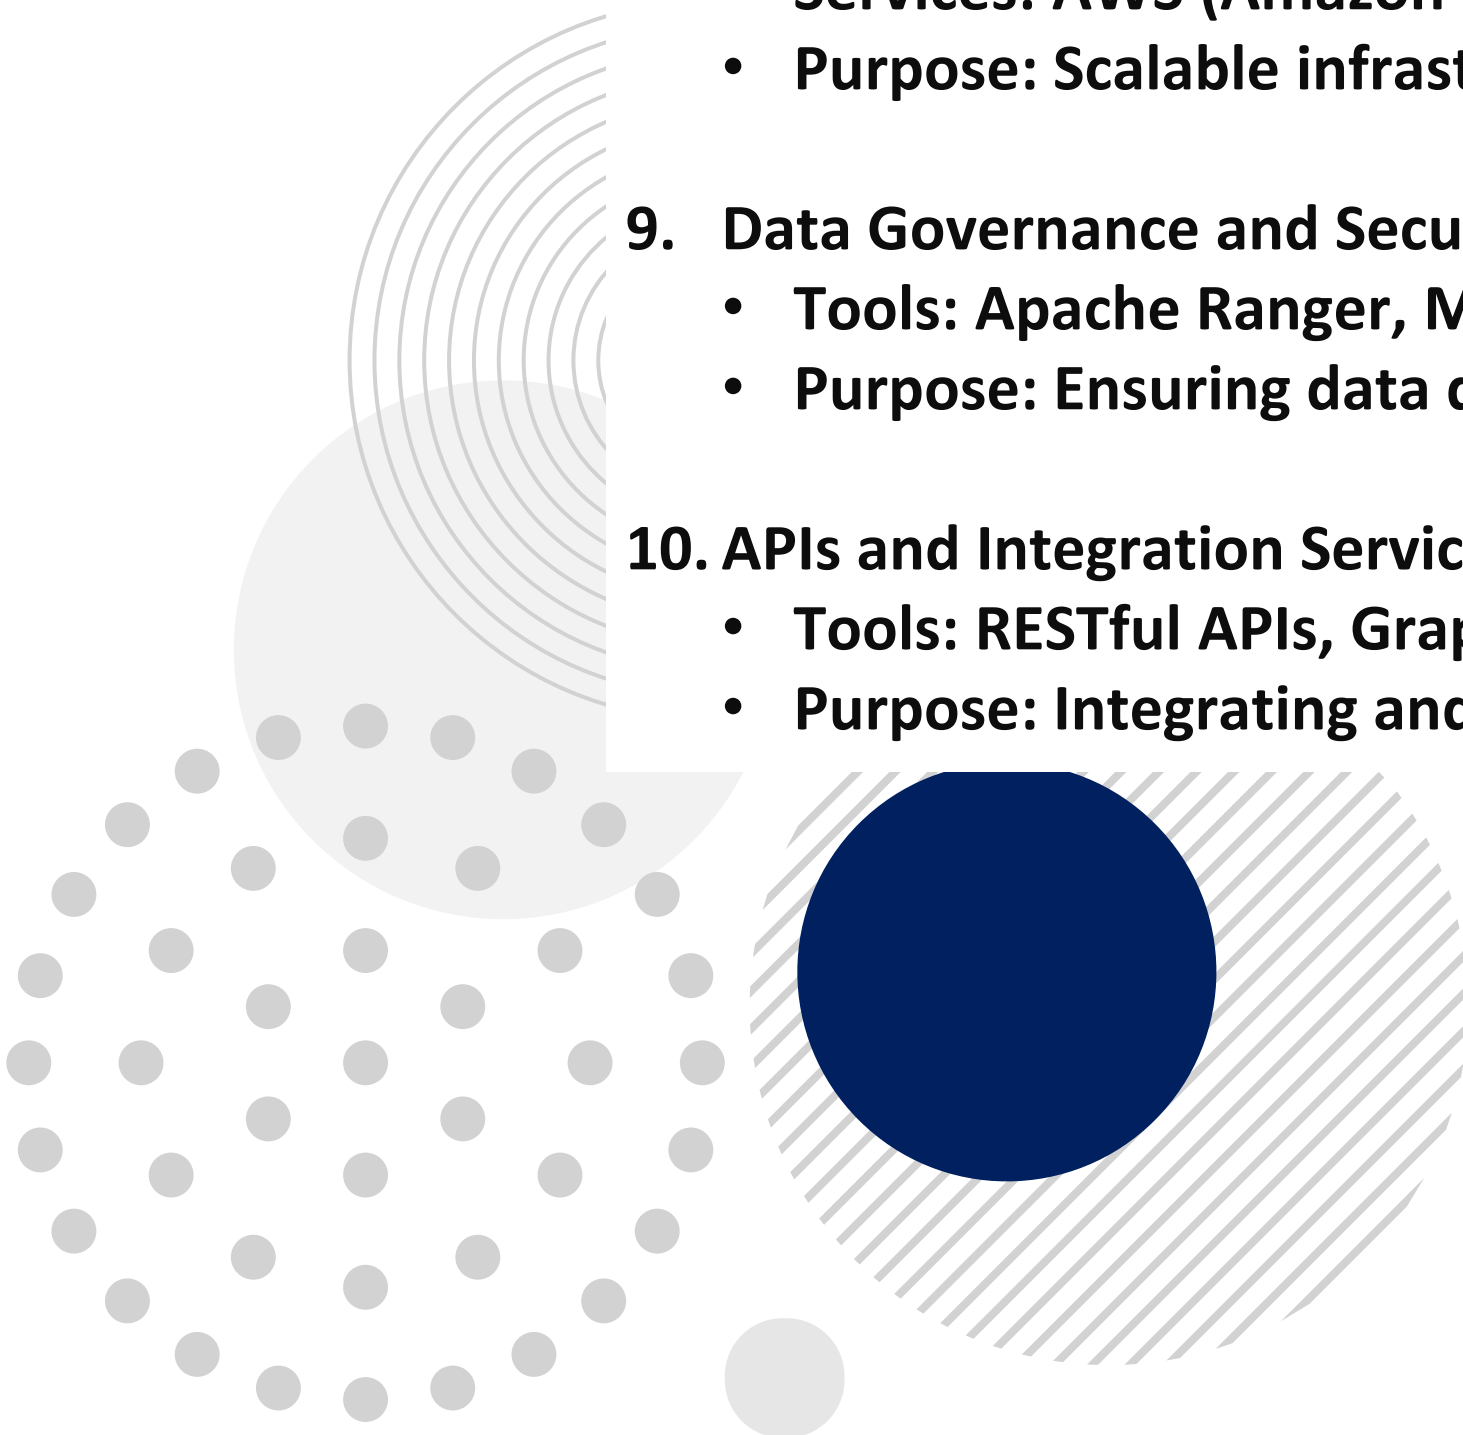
Services: AWS (Amazon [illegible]
• Purpose: Scalable infras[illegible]

9. Data Governance and Secu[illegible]
• Tools: Apache Ranger, M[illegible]
• Purpose: Ensuring data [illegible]

10. APIs and Integration Servic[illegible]
• Tools: RESTful APIs, Gra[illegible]
• Purpose: Integrating an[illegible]